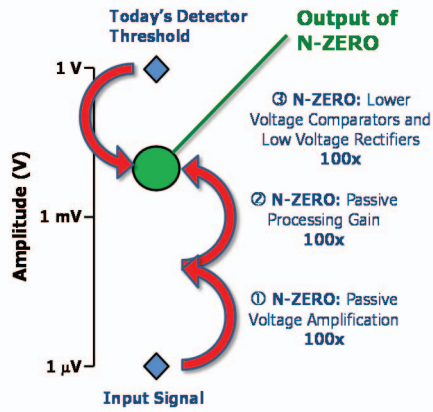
Today's Detector Threshold

Output of N-ZERO

1 V

③ N-ZERO: Lower Voltage Comparators and Low Voltage Rectifiers
100x

Amplitude (V)

1 mV

② N-ZERO: Passive Processing Gain
100x

① N-ZERO: Passive Voltage Amplification
100x

1 μV

Input Signal